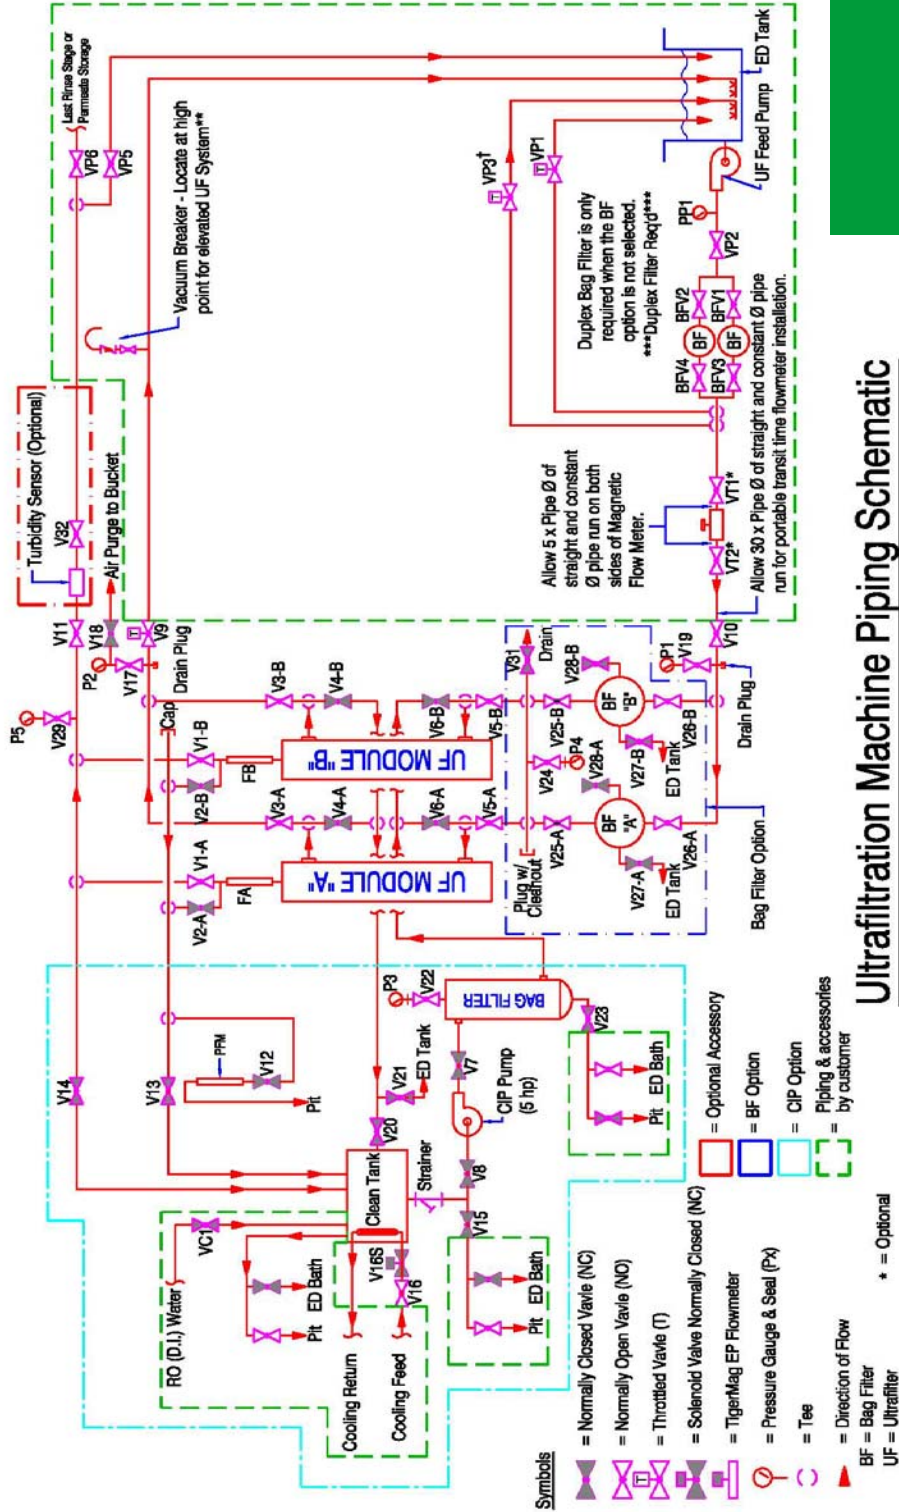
Ultrafiltration Machine Piping Schematic

Last Rinse Stage or Permeate Storage
ED Tank
UF Feed Pump
VP6
VP5
VP3†
VP1
PP1
VP2
Vacuum Breaker - Locate at high point for elevated UF System**
Duplex Bag Filter is only required when the BF option is not selected.
***Duplex Filter Req'd***
BFV2
BFV1
BFV4
BFV3
BF
BF
Allow 5 x Pipe Ø of straight and constant Ø pipe run on both sides of Magnetic Flow Meter.
VT1*
VT2*
Allow 30 x Pipe Ø of straight and constant Ø pipe run for portable transit time flowmeter installation.
Turbidity Sensor (Optional)
V32
Air Purge to Bucket
V11
V18
V9
V17
P2
Drain Plug
P5
V29
V10
V19
P1
Drain Plug
Drain
V31
V28-B
V3-B
V4-B
V6-B
V5-B
Cap
V1-B
V2-B
FB
UF MODULE "B"
V25-B
P4
V24
V28-A
BF "B"
V27-B
ED Tank
V26-B
V3-A
V4-A
V6-A
V5-A
V1-A
V2-A
FA
UF MODULE "A"
Plug w/ Cleanout
V25-A
BF "A"
V27-A
ED Tank
V26-A
Bag Filter Option
P3
V22
BAG FILTER
V23
ED Bath
Pit
V14
V13
PFM
V12
Pit
V21
ED Tank
V7
CIP Pump (5 hp)
V20
Clean Tank
Strainer
V8
V15
ED Bath
Pit
VC1
RO (D.I.) Water
ED Bath
Pit
V16S
V16
Cooling Return
Cooling Feed
= Optional Accessory
= BF Option
= CIP Option
= Piping & accessories by customer
Symbols
= Normally Closed Vavle (NC)
= Normally Open Vavle (NO)
= Throttled Vavle (T)
= Solenoid Valve Normally Closed (NC)
= TigerMag EP Flowmeter
= Pressure Gauge & Seal (Px)
= Tee
= Direction of Flow
BF = Bag Filter
UF = Ultrafilter
* = Optional